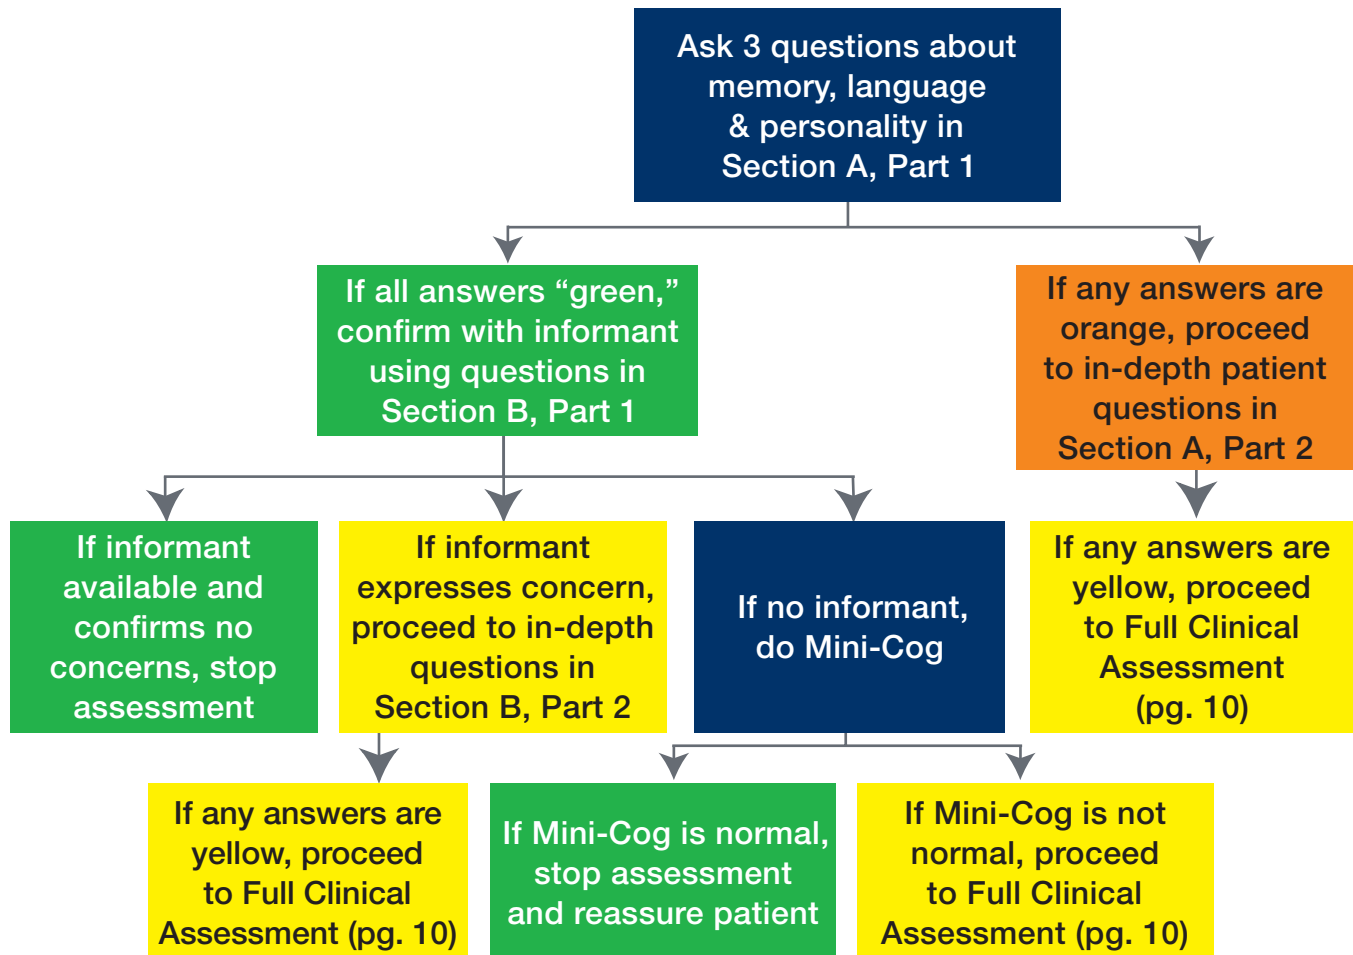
Ask 3 questions about memory, language & personality in Section A, Part 1

If all answers “green,” confirm with informant using questions in Section B, Part 1

If any answers are orange, proceed to in-depth patient questions in Section A, Part 2

If informant available and confirms no concerns, stop assessment

If informant expresses concern, proceed to in-depth questions in Section B, Part 2

If no informant, do Mini-Cog

If any answers are yellow, proceed to Full Clinical Assessment (pg. 10)

If any answers are yellow, proceed to Full Clinical Assessment (pg. 10)

If Mini-Cog is normal, stop assessment and reassure patient

If Mini-Cog is not normal, proceed to Full Clinical Assessment (pg. 10)